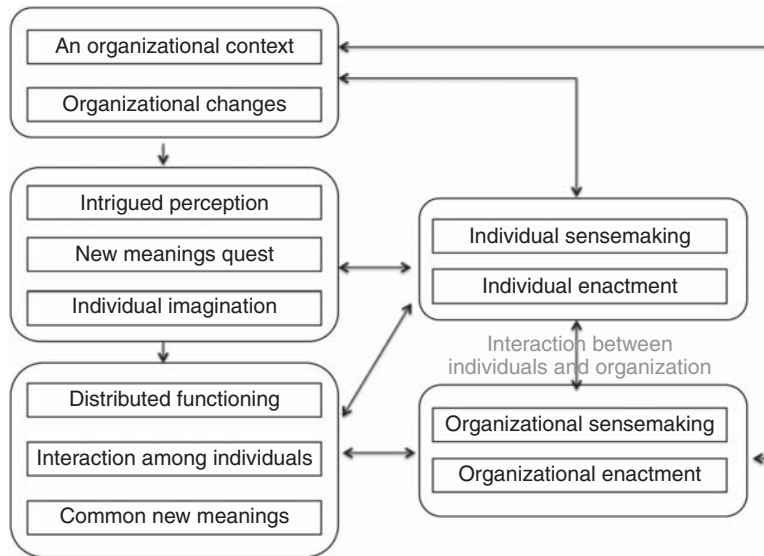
An organizational context

Organizational changes

Intrigued perception

New meanings quest

Individual imagination

Individual sensemaking

Individual enactment

Interaction between individuals and organization

Distributed functioning

Interaction among individuals

Common new meanings

Organizational sensemaking

Organizational enactment